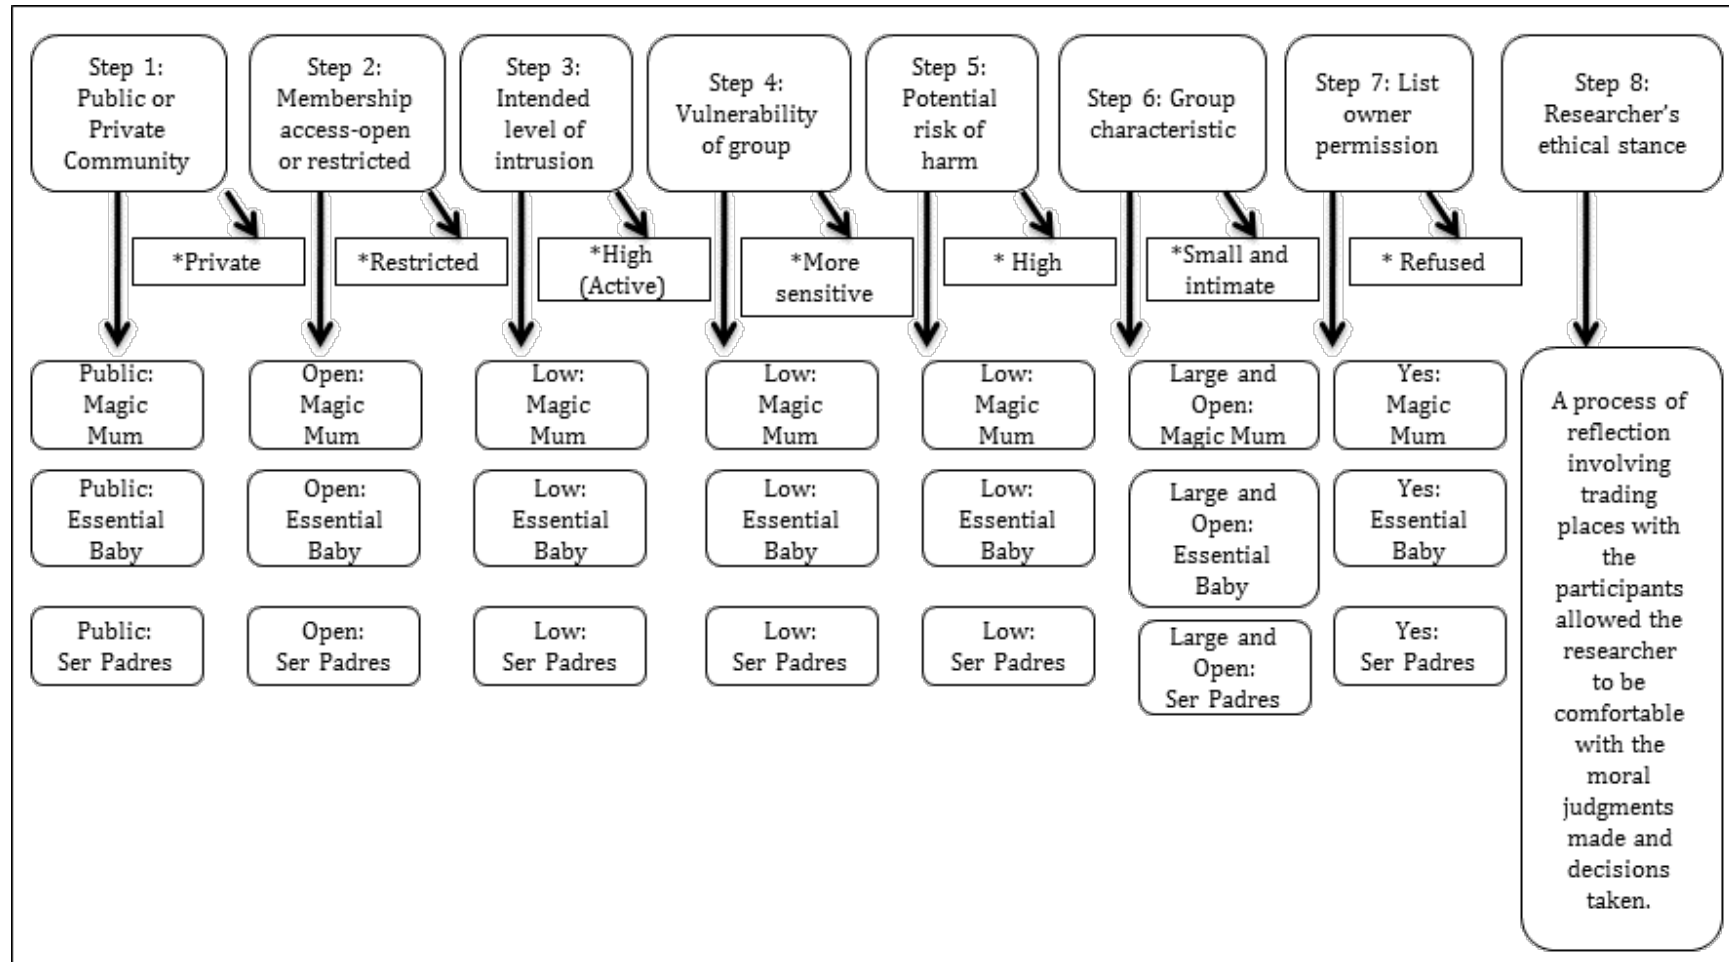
Step 1: Public or Private Community

*Private

Public: Magic Mum

Public: Essential Baby

Public: Ser Padres

Step 2: Membership access-open or restricted

*Restricted

Open: Magic Mum

Open: Essential Baby

Open: Ser Padres

Step 3: Intended level of intrusion

*High (Active)

Low: Magic Mum

Low: Essential Baby

Low: Ser Padres

Step 4: Vulnerability of group

*More sensitive

Low: Magic Mum

Low: Essential Baby

Low: Ser Padres

Step 5: Potential risk of harm

* High

Low: Magic Mum

Low: Essential Baby

Low: Ser Padres

Step 6: Group characteristic

*Small and intimate

Large and Open: Magic Mum

Large and Open: Essential Baby

Large and Open: Ser Padres

Step 7: List owner permission

* Refused

Yes: Magic Mum

Yes: Essential Baby

Yes: Ser Padres

Step 8: Researcher's ethical stance

A process of reflection involving trading places with the participants allowed the researcher to be comfortable with the moral judgments made and decisions taken.